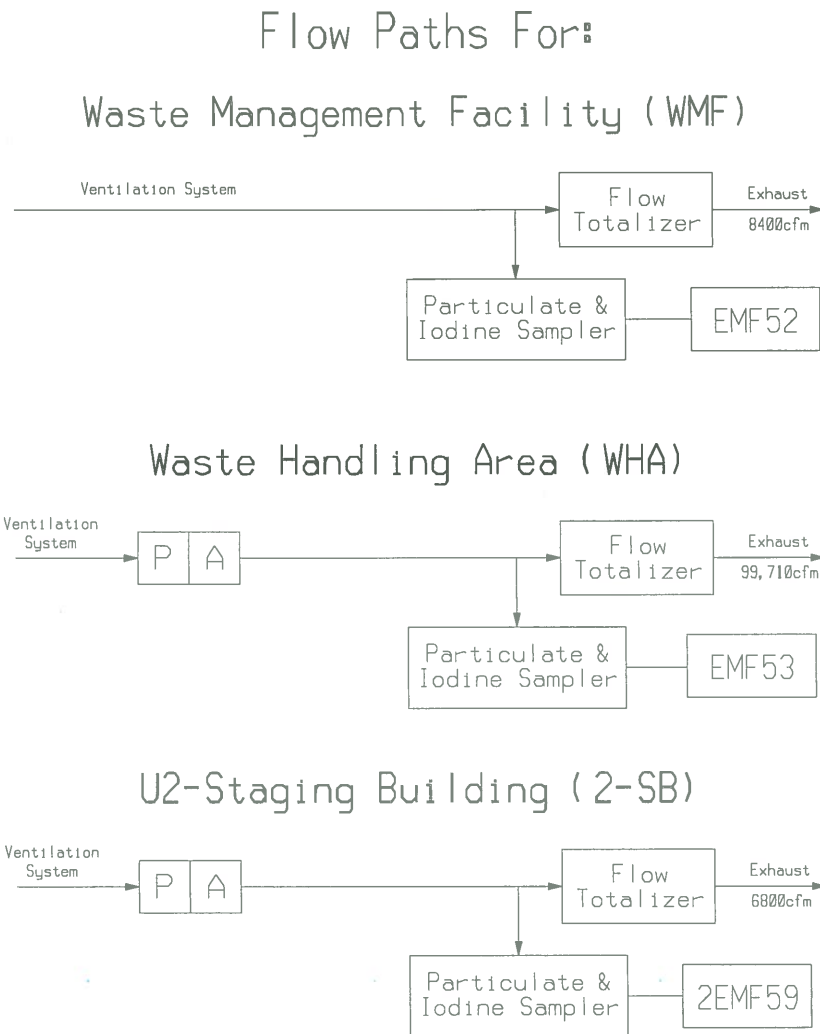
Flow Paths For:

Waste Management Facility (WMF)

Ventilation System

Flow Totalizer

Exhaust 8400cfm

Particulate & Iodine Sampler

EMF52

Waste Handling Area (WHA)

Ventilation System

P

A

Flow Totalizer

Exhaust 99,710cfm

Particulate & Iodine Sampler

EMF53

U2-Staging Building (2-SB)

Ventilation System

P

A

Flow Totalizer

Exhaust 6800cfm

Particulate & Iodine Sampler

2EMF59